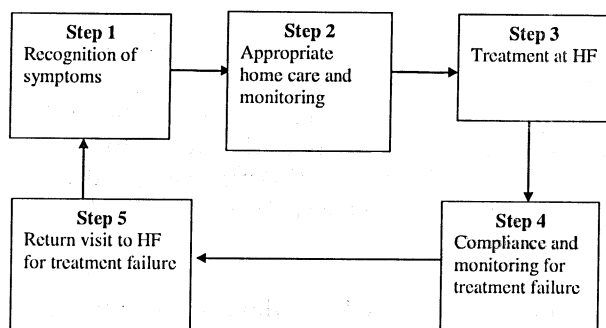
Step 1
Recognition of symptoms

Step 2
Appropriate home care and monitoring

Step 3
Treatment at HF

Step 4
Compliance and monitoring for treatment failure

Step 5
Return visit to HF for treatment failure